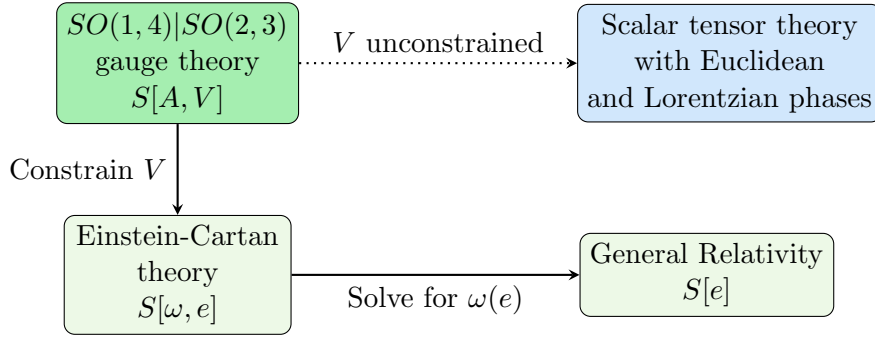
$SO(1,4)|SO(2,3)$ gauge theory $S[A,V]$

$V$ unconstrained

Scalar tensor theory with Euclidean and Lorentzian phases

Constrain $V$

Einstein-Cartan theory $S[\omega,e]$

Solve for $\omega(e)$

General Relativity $S[e]$